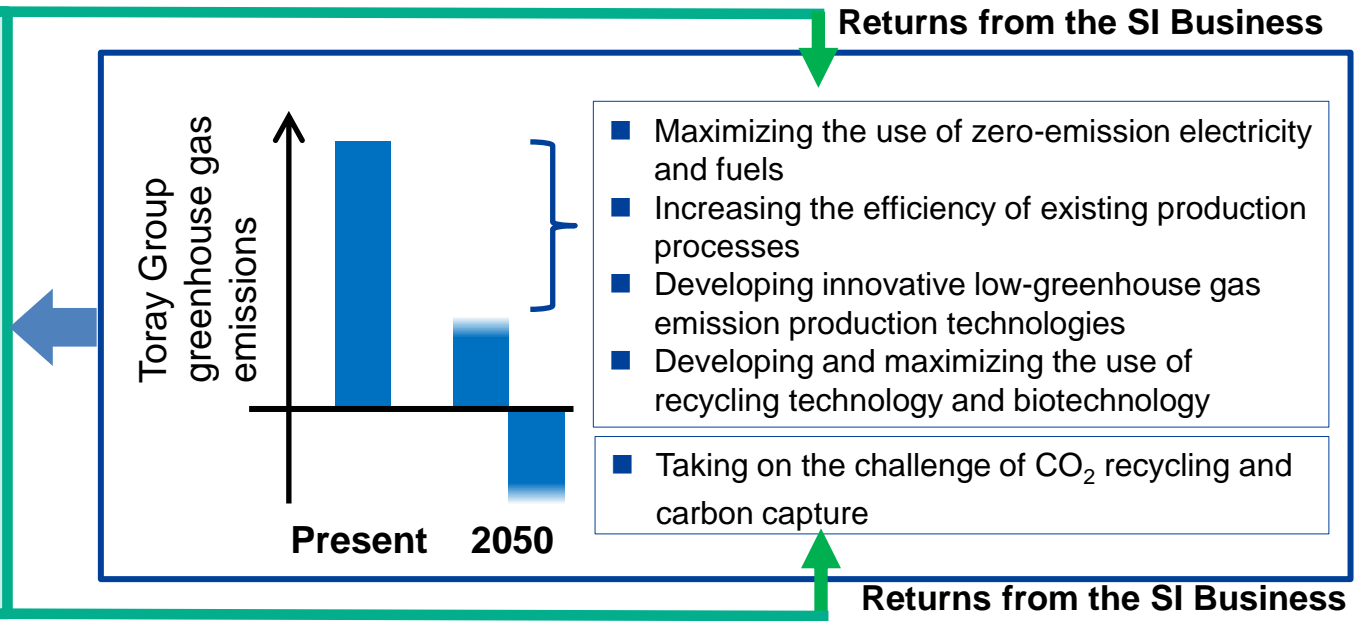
Returns from the SI Business

Toray Group greenhouse gas emissions

Present 2050

Maximizing the use of zero-emission electricity and fuels

Increasing the efficiency of existing production processes

Developing innovative low-greenhouse gas emission production technologies

Developing and maximizing the use of recycling technology and biotechnology

Taking on the challenge of $CO_2$ recycling and carbon capture

Returns from the SI Business